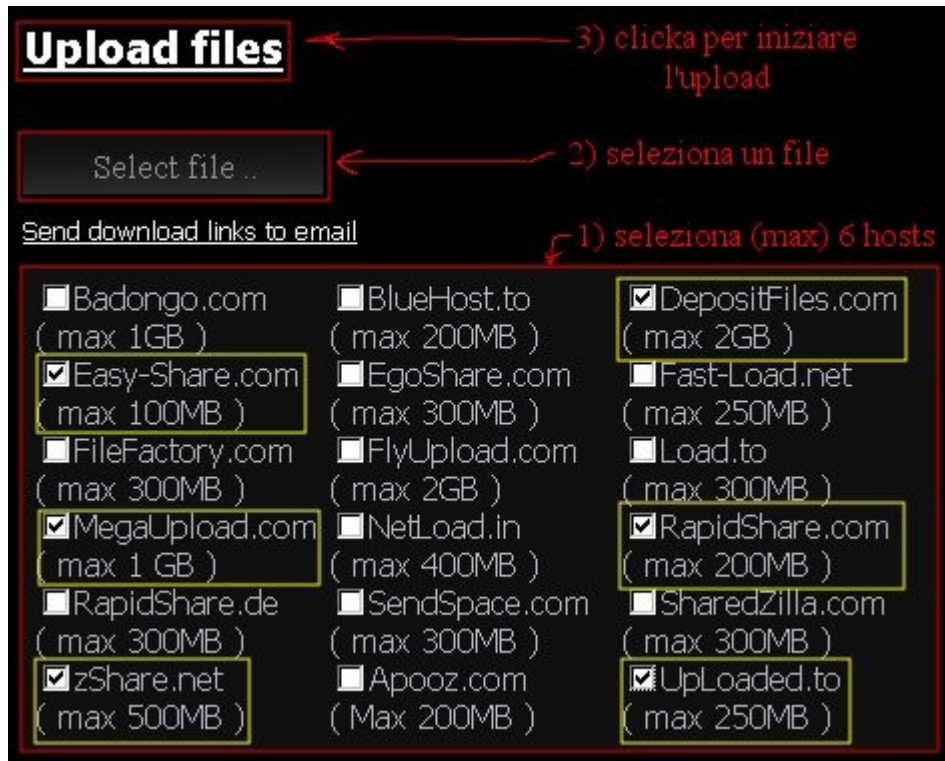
Upload files

3) clicka per iniziare l'upload

Select file ..

2) seleziona un file

Send download links to email

1) seleziona (max) 6 hosts

| | | |
|---|---|---|
| Badongo.com ( max 1GB ) | BlueHost.to ( max 200MB ) | DepositFiles.com ( max 2GB ) |
| Easy-Share.com ( max 100MB ) | EgoShare.com ( max 300MB ) | Fast-Load.net ( max 250MB ) |
| FileFactory.com ( max 300MB ) | FlyUpload.com ( max 2GB ) | Load.to ( max 300MB ) |
| MegaUpload.com ( max 1 GB ) | NetLoad.in ( max 400MB ) | RapidShare.com ( max 200MB ) |
| RapidShare.de ( max 300MB ) | SendSpace.com ( max 300MB ) | SharedZilla.com ( max 300MB ) |
| zShare.net ( max 500MB ) | Apooz.com ( Max 200MB ) | UpLoaded.to ( max 250MB ) |